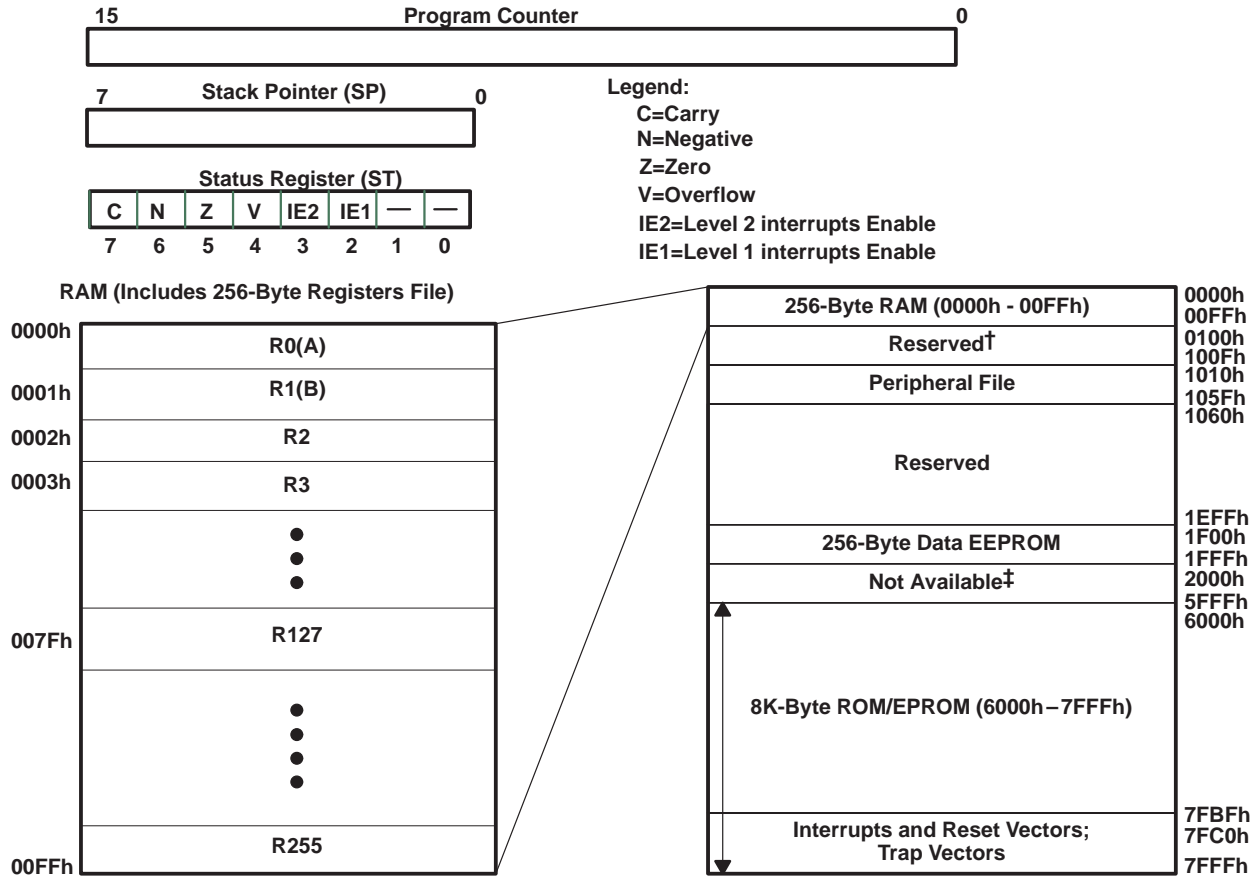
15 Program Counter 0

7 Stack Pointer (SP) 0

Status Register (ST)

| C | N | Z | V | IE2 | IE1 | — | — |
|---|---|---|---|---|---|---|---|
| 7 | 6 | 5 | 4 | 3 | 2 | 1 | 0 |

Legend:
C=Carry
N=Negative
Z=Zero
V=Overflow
IE2=Level 2 interrupts Enable
IE1=Level 1 interrupts Enable

RAM (Includes 256-Byte Registers File)

0000h R0(A)
0001h R1(B)
0002h R2
0003h R3
007Fh R127
R255
00FFh

256-Byte RAM (0000h - 00FFh) 0000h 00FFh
Reserved† 0100h 100Fh
Peripheral File 1010h 105Fh
Reserved 1060h 1EFFh
256-Byte Data EEPROM 1F00h 1FFFh
Not Available‡ 2000h 5FFFh
8K-Byte ROM/EPROM (6000h−7FFFh) 6000h 7FBFh
Interrupts and Reset Vectors; Trap Vectors 7FC0h 7FFFh